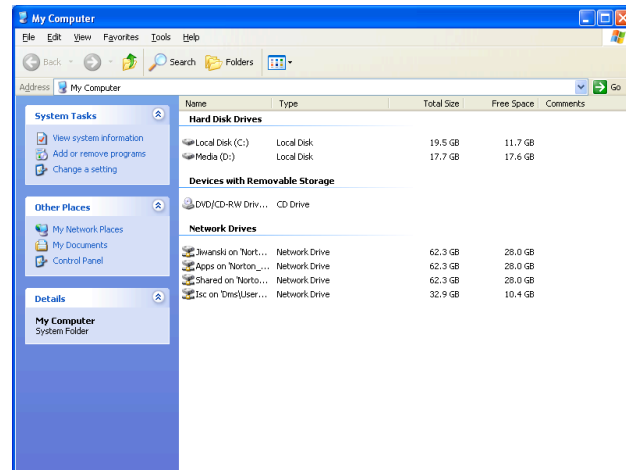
My Computer

File Edit View Favorites Tools Help

Back Search Folders

Address My Computer Go

System Tasks

View system information
Add or remove programs
Change a setting

Other Places

My Network Places
My Documents
Control Panel

Details

My Computer
System Folder

| Name | Type | Total Size | Free Space | Comments |
|---|---|---|---|---|
| **Hard Disk Drives** | | | | |
| Local Disk (C:) | Local Disk | 19.5 GB | 11.7 GB | |
| Media (D:) | Local Disk | 17.7 GB | 17.6 GB | |
| **Devices with Removable Storage** | | | | |
| DVD/CD-RW Driv... | CD Drive | | | |
| **Network Drives** | | | | |
| Jiwanski on 'Nort... | Network Drive | 62.3 GB | 28.0 GB | |
| Apps on 'Norton_... | Network Drive | 62.3 GB | 28.0 GB | |
| Shared on 'Norto... | Network Drive | 62.3 GB | 28.0 GB | |
| Isc on 'Dms\User... | Network Drive | 32.9 GB | 10.4 GB | |